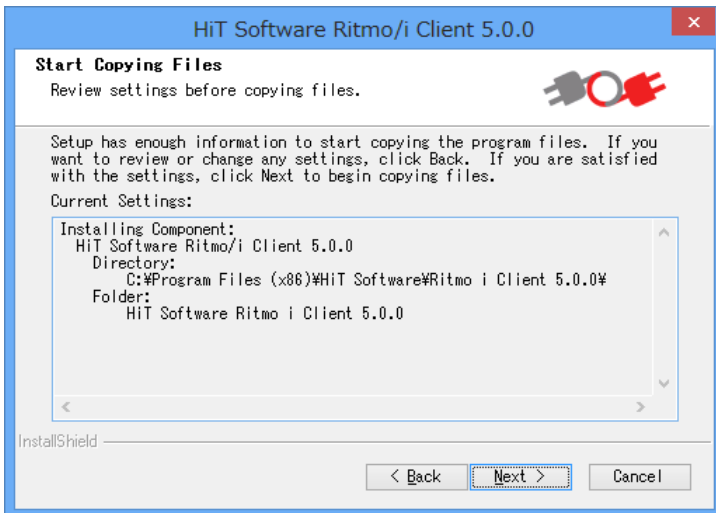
HiT Software Ritmo/i Client 5.0.0

Start Copying Files

Review settings before copying files.

Setup has enough information to start copying the program files. If you want to review or change any settings, click Back. If you are satisfied with the settings, click Next to begin copying files.

Current Settings:

Installing Component:
HiT Software Ritmo/i Client 5.0.0
Directory:
C:¥Program Files (x86)¥HiT Software¥Ritmo i Client 5.0.0¥
Folder:
HiT Software Ritmo i Client 5.0.0

InstallShield

< Back
Next >
Cancel